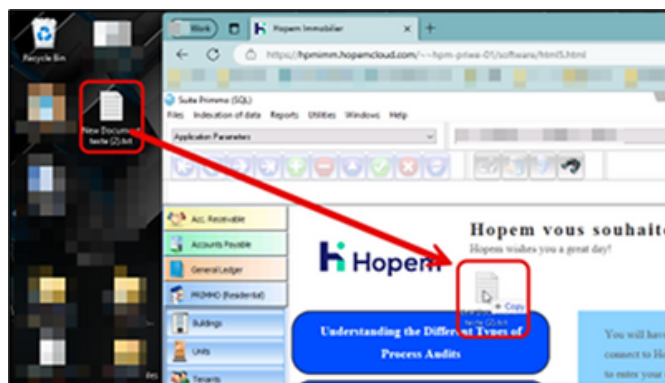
Recycle Bin

New Document texte (2).txt

Work

Hopem Immobilier

https://hpmimm.hopemcloud.com/~~hpm-priwa-01/software/html5.html

Suite Primmo (SQL)

Files Indexation of data Reports Utilities Windows Help

Application Parameters

Acc. Receivable

Accounts Payable

General Ledger

PRIMMO (Residential)

Buildings

Units

Tenants

Hopem

Hopem vous souhaite

Hopem wishes you a great day!

+ Copy

Understanding the Different Types of Process Audits

You will hav

connect to H

to enter you